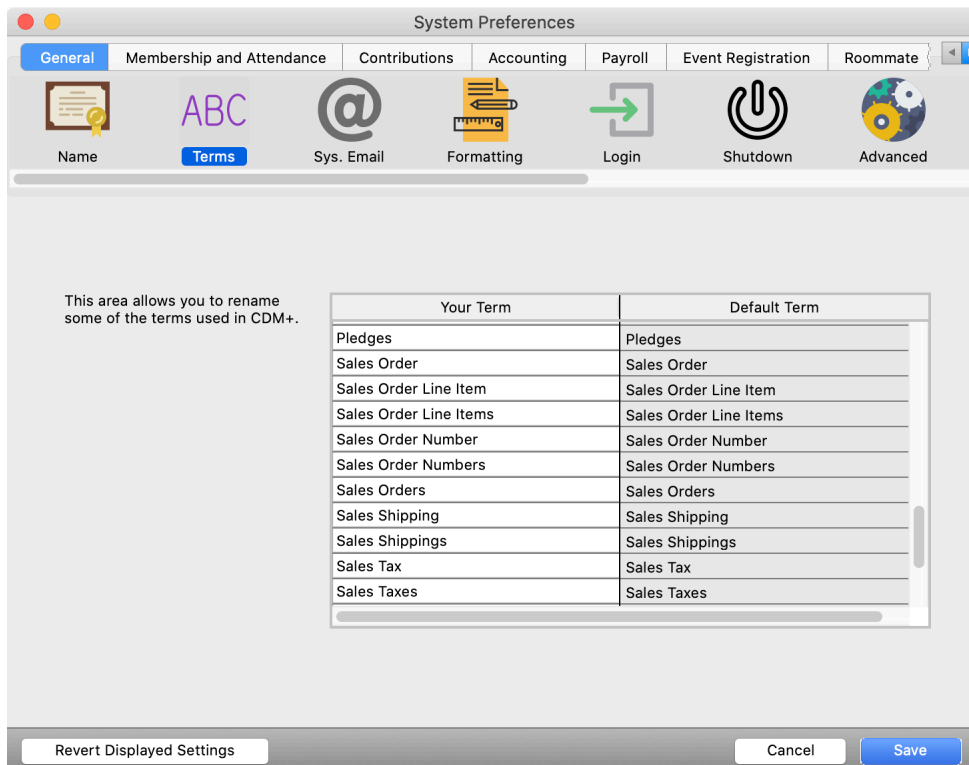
System Preferences

General | Membership and Attendance | Contributions | Accounting | Payroll | Event Registration | Roommate

ABC

Name
Terms
Sys. Email
Formatting
Login
Shutdown
Advanced

This area allows you to rename some of the terms used in CDM+.

| Your Term | Default Term |
|---|---|
| Pledges | Pledges |
| Sales Order | Sales Order |
| Sales Order Line Item | Sales Order Line Item |
| Sales Order Line Items | Sales Order Line Items |
| Sales Order Number | Sales Order Number |
| Sales Order Numbers | Sales Order Numbers |
| Sales Orders | Sales Orders |
| Sales Shipping | Sales Shipping |
| Sales Shippings | Sales Shippings |
| Sales Tax | Sales Tax |
| Sales Taxes | Sales Taxes |

Revert Displayed Settings
Cancel
Save